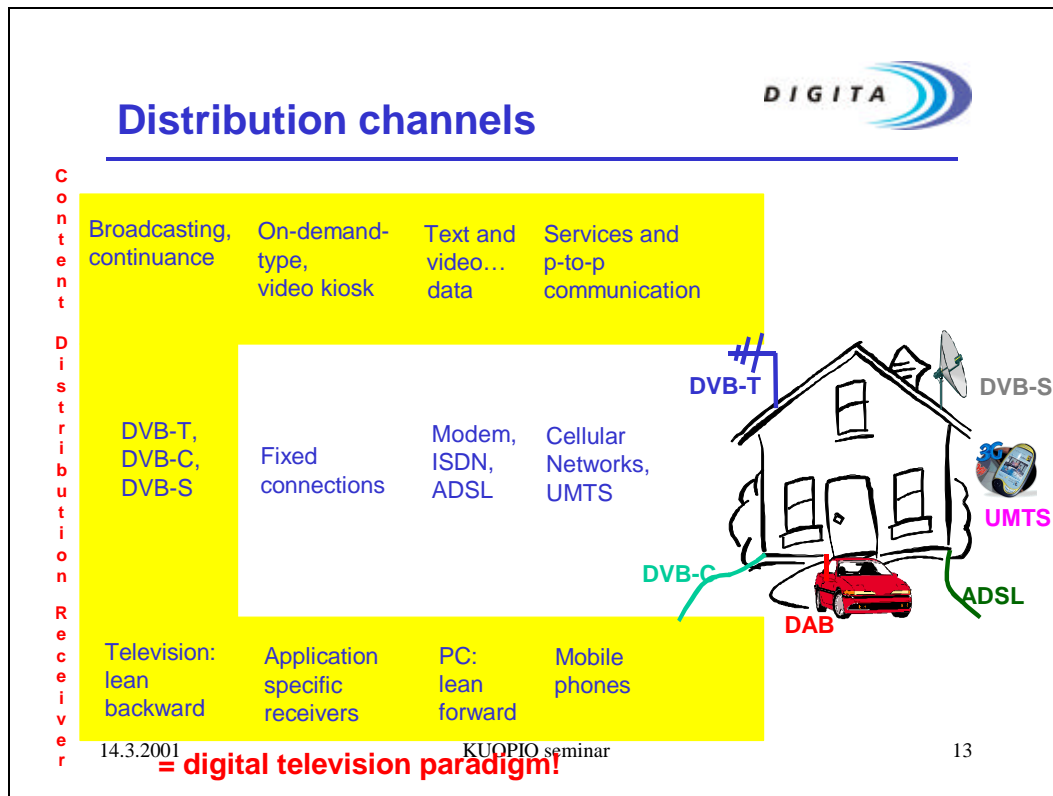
DIGITA

Distribution channels

Content Distribution Receiver

Broadcasting, continuance

On-demand-type, video kiosk

Text and video… data

Services and p-to-p communication

DVB-T, DVB-C, DVB-S

Fixed connections

Modem, ISDN, ADSL

Cellular Networks, UMTS

Television: lean backward

Application specific receivers

PC: lean forward

Mobile phones

DVB-T

DVB-S

3G

UMTS

DVB-C

DAB

ADSL

14.3.2001

KUOPIO seminar

13

= digital television paradigm!